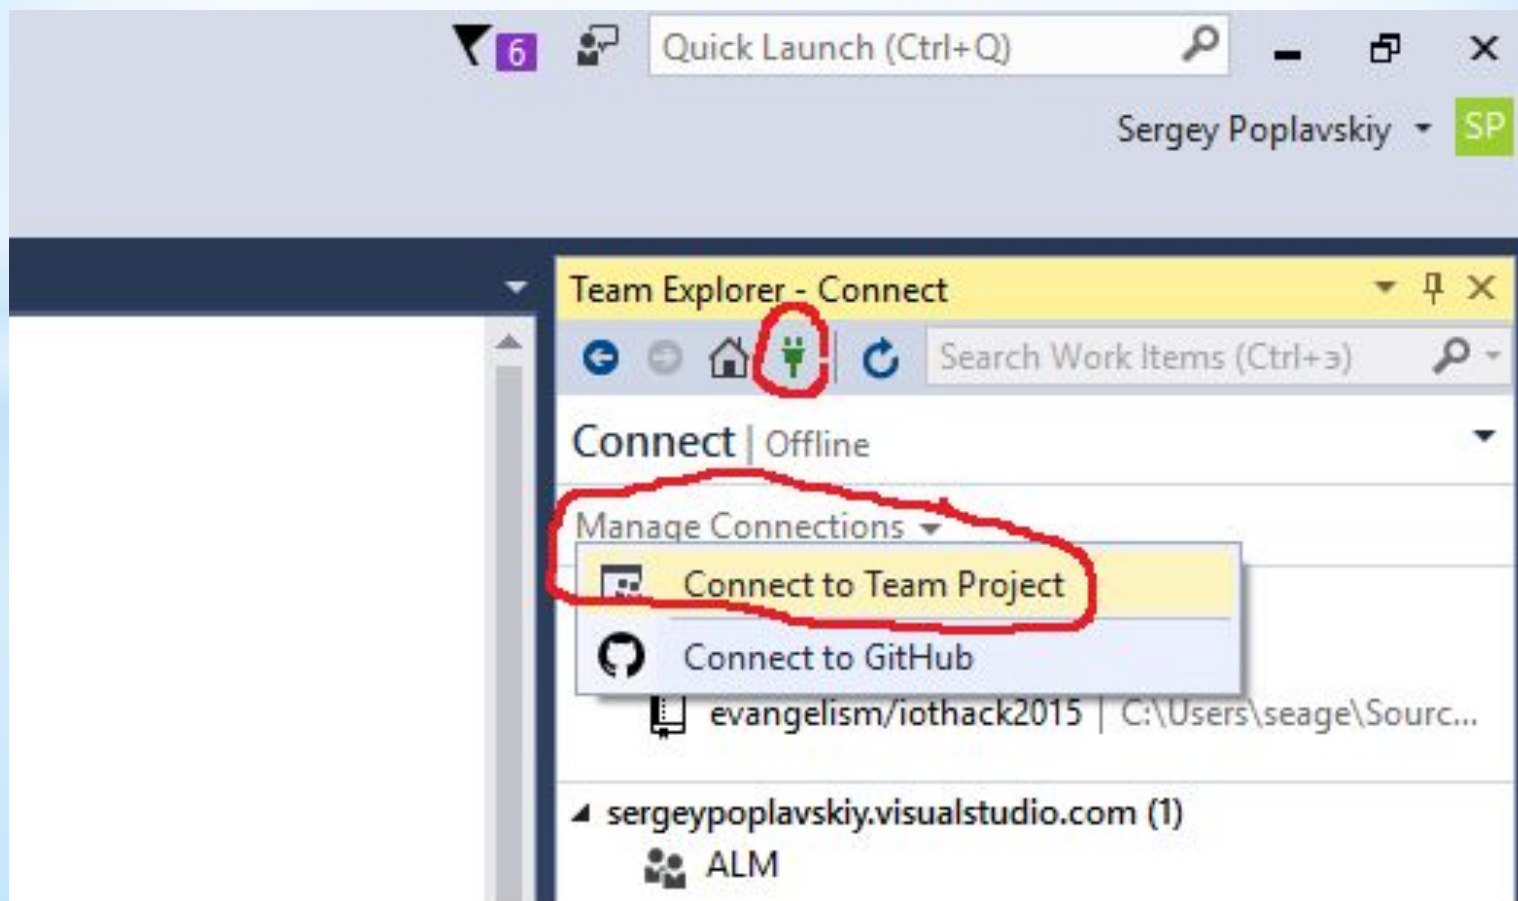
6

Quick Launch (Ctrl+Q)

Sergey Poplavskiy SP

Team Explorer - Connect

Search Work Items (Ctrl+э)

Connect | Offline

Manage Connections

Connect to Team Project

Connect to GitHub

evangelism/iothack2015 | C:\Users\seage\Sourc...

sergeypoplavskiy.visualstudio.com (1)

ALM